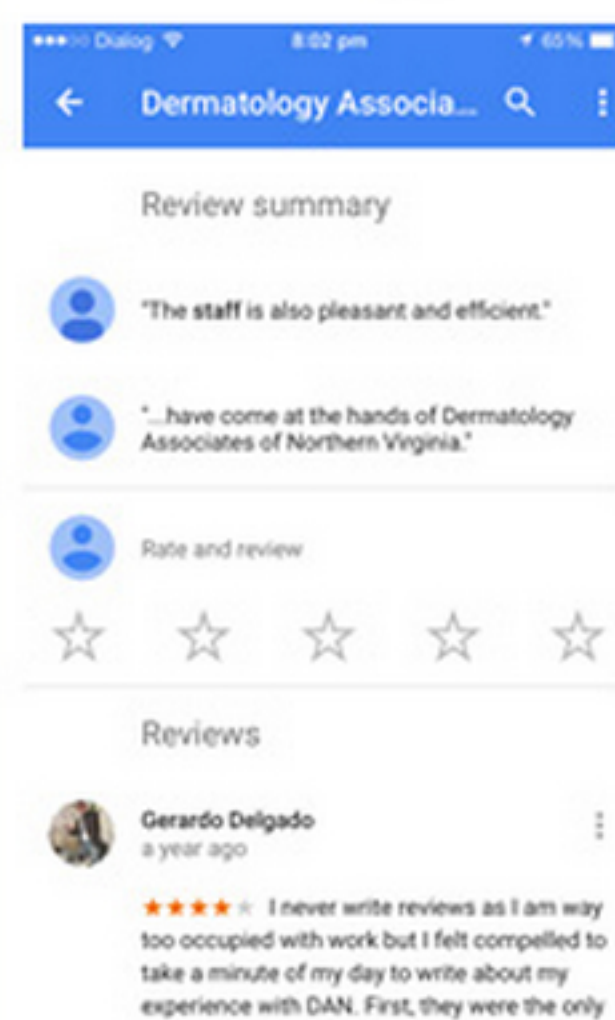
●●●○○ Dialog 8:02 pm 65%

Dermatology Associa...

Review summary

"The staff is also pleasant and efficient."

"...have come at the hands of Dermatology Associates of Northern Virginia."

Rate and review

☆ ☆ ☆ ☆ ☆

Reviews

Gerardo Delgado
a year ago

★★★★☆ I never write reviews as I am way too occupied with work but I felt compelled to take a minute of my day to write about my experience with DAN. First, they were the only